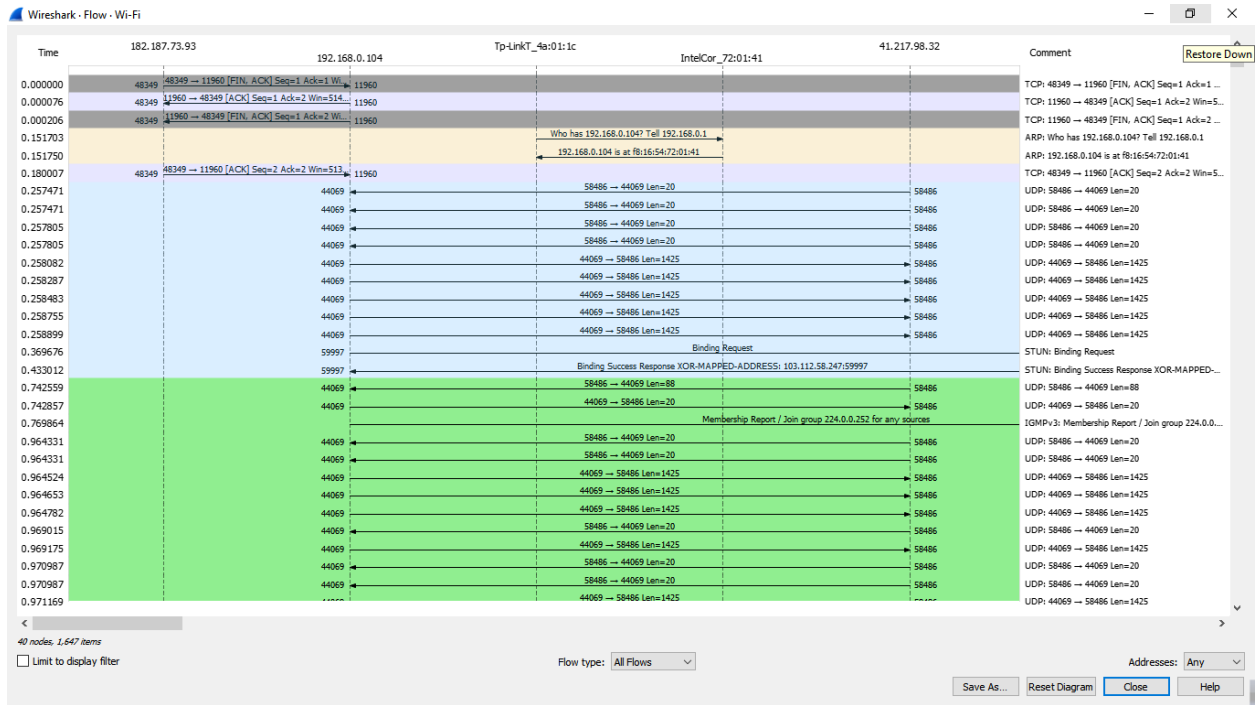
Wireshark · Flow · Wi-Fi

Restore Down

| Time | 182.187.73.93 | 192.168.0.104 | Tp-LinkT_4a:01:1c | IntelCor_72:01:41 | 41.217.98.32 | Comment |
|---|---|---|---|---|---|---|
| 0.000000 | 48349 | 48349 → 11960 [FIN, ACK] Seq=1 Ack=1 Wi... 11960 | | | | TCP: 48349 → 11960 [FIN, ACK] Seq=1 Ack=1 ... |
| 0.000076 | 48349 | 11960 → 48349 [ACK] Seq=1 Ack=2 Win=514... 11960 | | | | TCP: 11960 → 48349 [ACK] Seq=1 Ack=2 Win=5... |
| 0.000206 | 48349 | 11960 → 48349 [FIN, ACK] Seq=1 Ack=2 Wi... 11960 | | | | TCP: 11960 → 48349 [FIN, ACK] Seq=1 Ack=2 ... |
| 0.151703 | | | Who has 192.168.0.104? Tell 192.168.0.1 | | | ARP: Who has 192.168.0.104? Tell 192.168.0.1 |
| 0.151750 | | | 192.168.0.104 is at f8:16:54:72:01:41 | | | ARP: 192.168.0.104 is at f8:16:54:72:01:41 |
| 0.180007 | 48349 | 48349 → 11960 [ACK] Seq=2 Ack=2 Win=513 11960 | | | | TCP: 48349 → 11960 [ACK] Seq=2 Ack=2 Win=5... |
| 0.257471 | | 44069 | 58486 → 44069 Len=20 | | 58486 | UDP: 58486 → 44069 Len=20 |
| 0.257471 | | 44069 | 58486 → 44069 Len=20 | | 58486 | UDP: 58486 → 44069 Len=20 |
| 0.257805 | | 44069 | 58486 → 44069 Len=20 | | 58486 | UDP: 58486 → 44069 Len=20 |
| 0.257805 | | 44069 | 58486 → 44069 Len=20 | | 58486 | UDP: 58486 → 44069 Len=20 |
| 0.258082 | | 44069 | 44069 → 58486 Len=1425 | | 58486 | UDP: 44069 → 58486 Len=1425 |
| 0.258287 | | 44069 | 44069 → 58486 Len=1425 | | 58486 | UDP: 44069 → 58486 Len=1425 |
| 0.258483 | | 44069 | 44069 → 58486 Len=1425 | | 58486 | UDP: 44069 → 58486 Len=1425 |
| 0.258755 | | 44069 | 44069 → 58486 Len=1425 | | 58486 | UDP: 44069 → 58486 Len=1425 |
| 0.258899 | | 44069 | 44069 → 58486 Len=1425 | | 58486 | UDP: 44069 → 58486 Len=1425 |
| 0.369676 | | 59997 | Binding Request | | | STUN: Binding Request |
| 0.433012 | | 59997 | Binding Success Response XOR-MAPPED-ADDRESS: 103.112.58.247:59997 | | | STUN: Binding Success Response XOR-MAPPED-... |
| 0.742559 | | 44069 | 58486 → 44069 Len=88 | | 58486 | UDP: 58486 → 44069 Len=88 |
| 0.742857 | | 44069 | 44069 → 58486 Len=20 | | 58486 | UDP: 44069 → 58486 Len=20 |
| 0.769864 | | | Membership Report / Join group 224.0.0.252 for any sources | | | IGMPv3: Membership Report / Join group 224.0.0.... |
| 0.964331 | | 44069 | 58486 → 44069 Len=20 | | 58486 | UDP: 58486 → 44069 Len=20 |
| 0.964331 | | 44069 | 58486 → 44069 Len=20 | | 58486 | UDP: 58486 → 44069 Len=20 |
| 0.964524 | | 44069 | 44069 → 58486 Len=1425 | | 58486 | UDP: 44069 → 58486 Len=1425 |
| 0.964653 | | 44069 | 44069 → 58486 Len=1425 | | 58486 | UDP: 44069 → 58486 Len=1425 |
| 0.964782 | | 44069 | 44069 → 58486 Len=1425 | | 58486 | UDP: 44069 → 58486 Len=1425 |
| 0.969015 | | 44069 | 58486 → 44069 Len=20 | | 58486 | UDP: 58486 → 44069 Len=20 |
| 0.969175 | | 44069 | 44069 → 58486 Len=1425 | | 58486 | UDP: 44069 → 58486 Len=1425 |
| 0.970987 | | 44069 | 58486 → 44069 Len=20 | | 58486 | UDP: 58486 → 44069 Len=20 |
| 0.970987 | | 44069 | 58486 → 44069 Len=20 | | 58486 | UDP: 58486 → 44069 Len=20 |
| 0.971169 | | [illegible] | 44069 → 58486 Len=1425 | | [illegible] | UDP: 44069 → 58486 Len=1425 |

40 nodes, 1,647 items

Limit to display filter

Flow type: All Flows

Addresses: Any

Save As... Reset Diagram Close Help